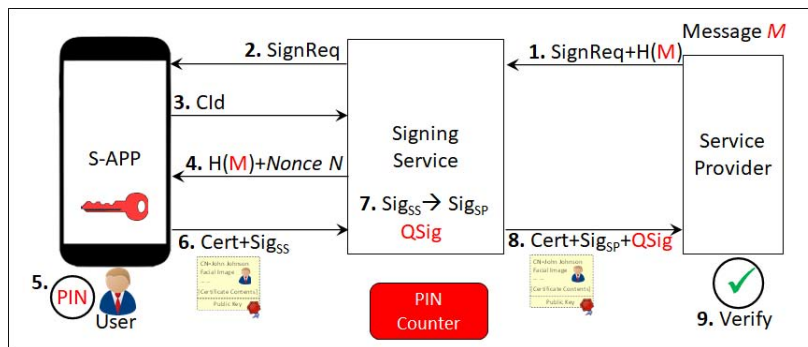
Message $M$

2. SignReq

1. SignReq+H(M)

3. CId

S-APP

Signing Service

Service Provider

4. H(M)+Nonce N

7. $Sig_{SS} \rightarrow Sig_{SP}$

QSig

6. Cert+$Sig_{SS}$

8. Cert+$Sig_{SP}$+QSig

CN=John Johnson
Facial Image
...
[Certificate Contents]
Public Key

CN=John Johnson
Facial Image
...
[Certificate Contents]
Public Key

5. PIN

User

PIN Counter

9. Verify